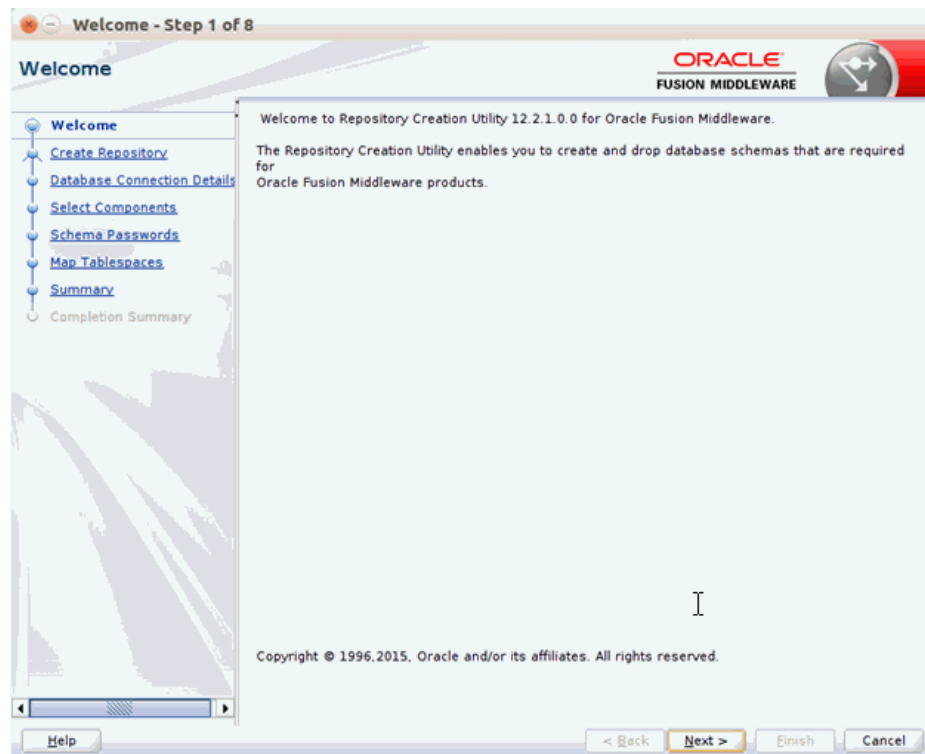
Welcome - Step 1 of 8

Welcome

ORACLE
FUSION MIDDLEWARE

Welcome
Create Repository
Database Connection Details
Select Components
Schema Passwords
Map Tablespaces
Summary
Completion Summary

Welcome to Repository Creation Utility 12.2.1.0.0 for Oracle Fusion Middleware.

The Repository Creation Utility enables you to create and drop database schemas that are required for Oracle Fusion Middleware products.

Copyright © 1996,2015, Oracle and/or its affiliates. All rights reserved.

Help

< Back

Next >

Finish

Cancel